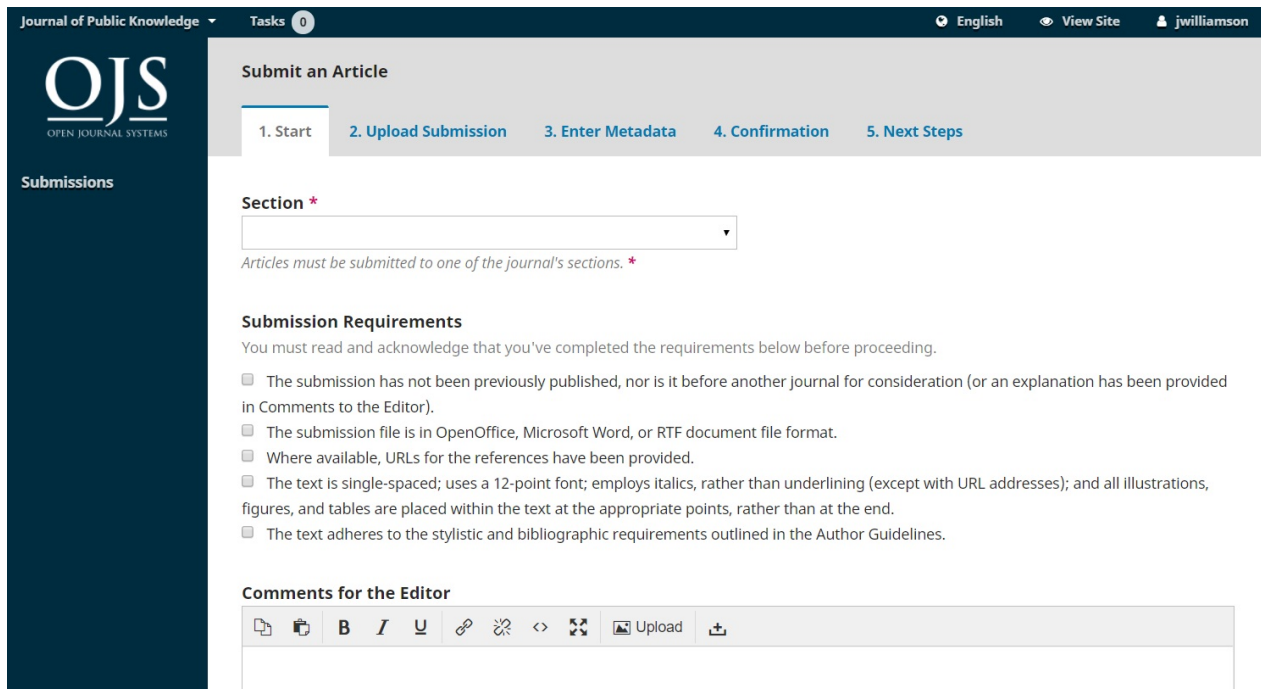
Journal of Public Knowledge Tasks 0 English View Site jwilliamson

OJS
OPEN JOURNAL SYSTEMS

Submissions

Submit an Article

1. Start 2. Upload Submission 3. Enter Metadata 4. Confirmation 5. Next Steps

Section *

Articles must be submitted to one of the journal's sections. *

Submission Requirements

You must read and acknowledge that you've completed the requirements below before proceeding.

The submission has not been previously published, nor is it before another journal for consideration (or an explanation has been provided in Comments to the Editor).

The submission file is in OpenOffice, Microsoft Word, or RTF document file format.

Where available, URLs for the references have been provided.

The text is single-spaced; uses a 12-point font; employs italics, rather than underlining (except with URL addresses); and all illustrations, figures, and tables are placed within the text at the appropriate points, rather than at the end.

The text adheres to the stylistic and bibliographic requirements outlined in the Author Guidelines.

Comments for the Editor

B I U Upload